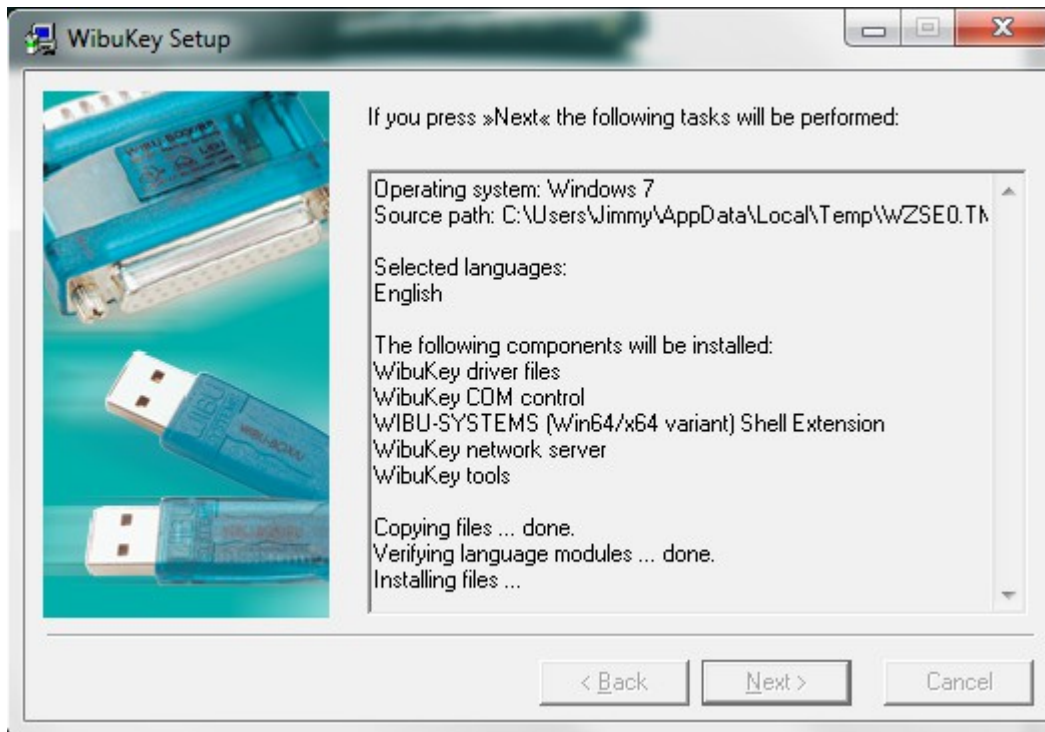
WibuKey Setup

If you press »Next« the following tasks will be performed:

Operating system: Windows 7
Source path: C:\Users\Jimmy\AppData\Local\Temp\WZSE0.T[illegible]

Selected languages:
English

The following components will be installed:
WibuKey driver files
WibuKey COM control
WIBU-SYSTEMS (Win64/x64 variant) Shell Extension
WibuKey network server
WibuKey tools

Copying files ... done.
Verifying language modules ... done.
Installing files ...

< Back
Next >
Cancel